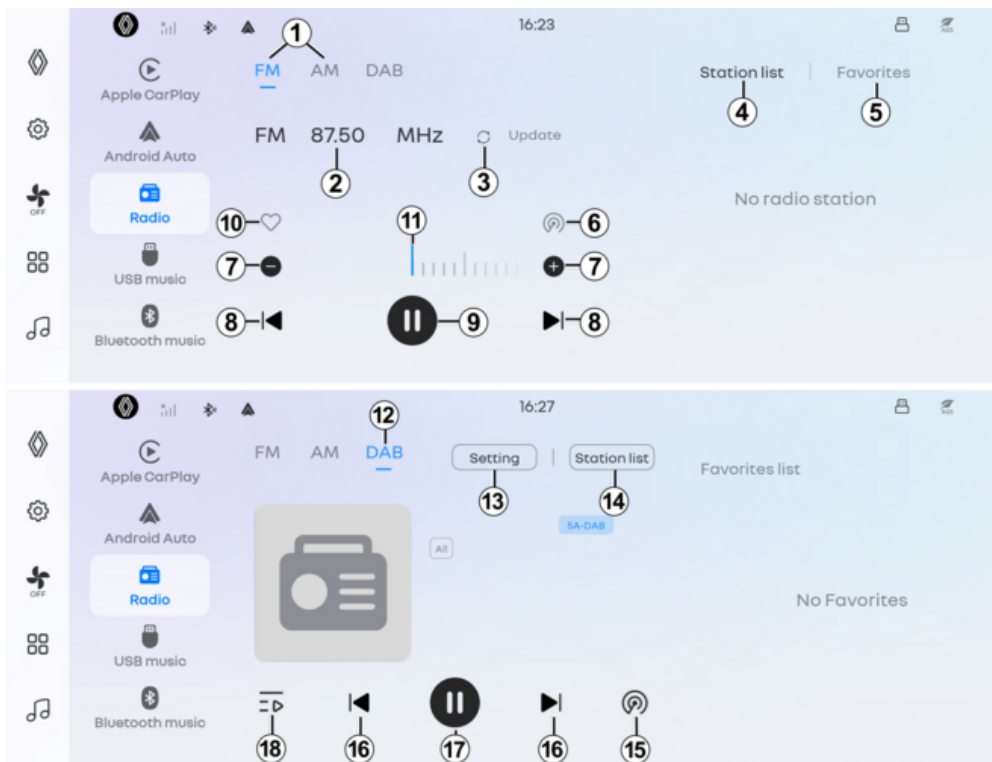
16:23

1

FM AM DAB

Apple CarPlay

Station list | Favorites

4 5

Android Auto

FM 87.50 MHz Update

2 3

Radio

No radio station

10 11 6

USB music

7 7

8 9 8

Bluetooth music

OFF

16:27

12

Apple CarPlay

FM AM DAB

Setting | Station list

Favorites list

13 14

Android Auto

5A-DAB

All

Radio

No Favorites

USB music

Bluetooth music

18 16 17 16 15

OFF